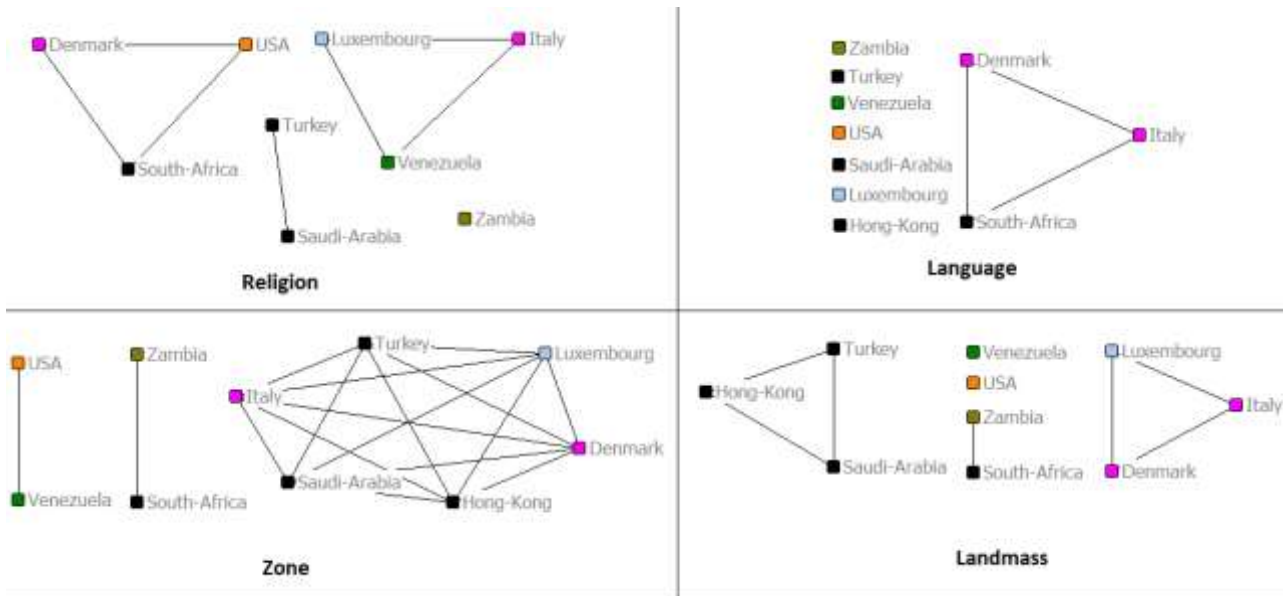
Denmark
USA
Luxembourg
Italy
Turkey
South-Africa
Venezuela
Saudi-Arabia
Zambia

Religion

Zambia
Turkey
Venezuela
USA
Saudi-Arabia
Luxembourg
Hong-Kong
Denmark
Italy
South-Africa

Language

USA
Venezuela
Zambia
South-Africa
Turkey
Luxembourg
Italy
Denmark
Saudi-Arabia
Hong-Kong

Zone

Turkey
Hong-Kong
Saudi-Arabia
Venezuela
USA
Zambia
South-Africa
Luxembourg
Italy
Denmark

Landmass